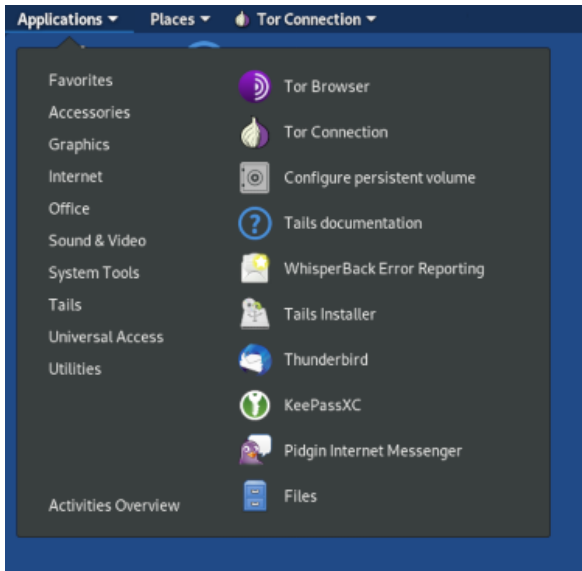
Applications ▾ Places ▾ Tor Connection ▾

Favorites
Accessories
Graphics
Internet
Office
Sound & Video
System Tools
Tails
Universal Access
Utilities

Activities Overview

Tor Browser
Tor Connection
Configure persistent volume
Tails documentation
WhisperBack Error Reporting
Tails Installer
Thunderbird
KeePassXC
Pidgin Internet Messenger
Files